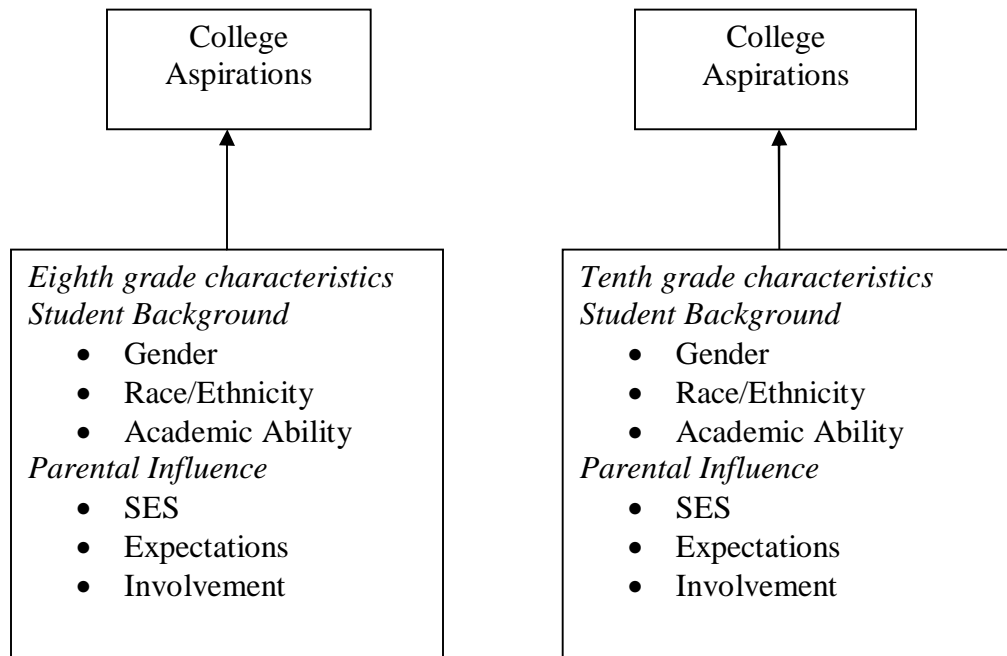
College Aspirations

Eighth grade characteristics
Student Background
- Gender
- Race/Ethnicity
- Academic Ability
Parental Influence
- SES
- Expectations
- Involvement

College Aspirations

Tenth grade characteristics
Student Background
- Gender
- Race/Ethnicity
- Academic Ability
Parental Influence
- SES
- Expectations
- Involvement